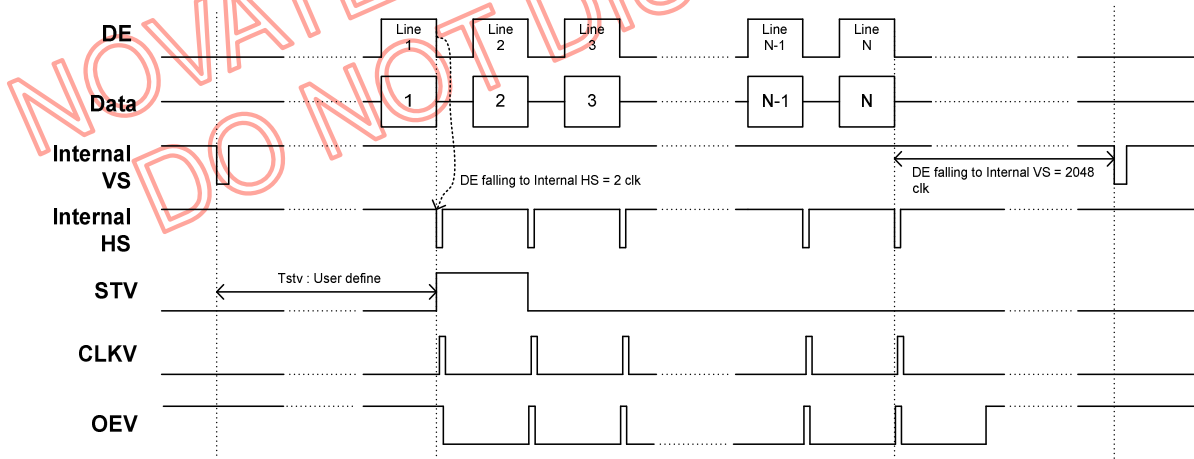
NOVATEK
DO NOT DIS

DE
Line 1
Line 2
Line 3
Line N-1
Line N

Data
1
2
3
N-1
N

Internal VS

DE falling to Internal HS = 2 clk

DE falling to Internal VS = 2048 clk

Internal HS

STV

Tstv : User define

CLKV

OEV